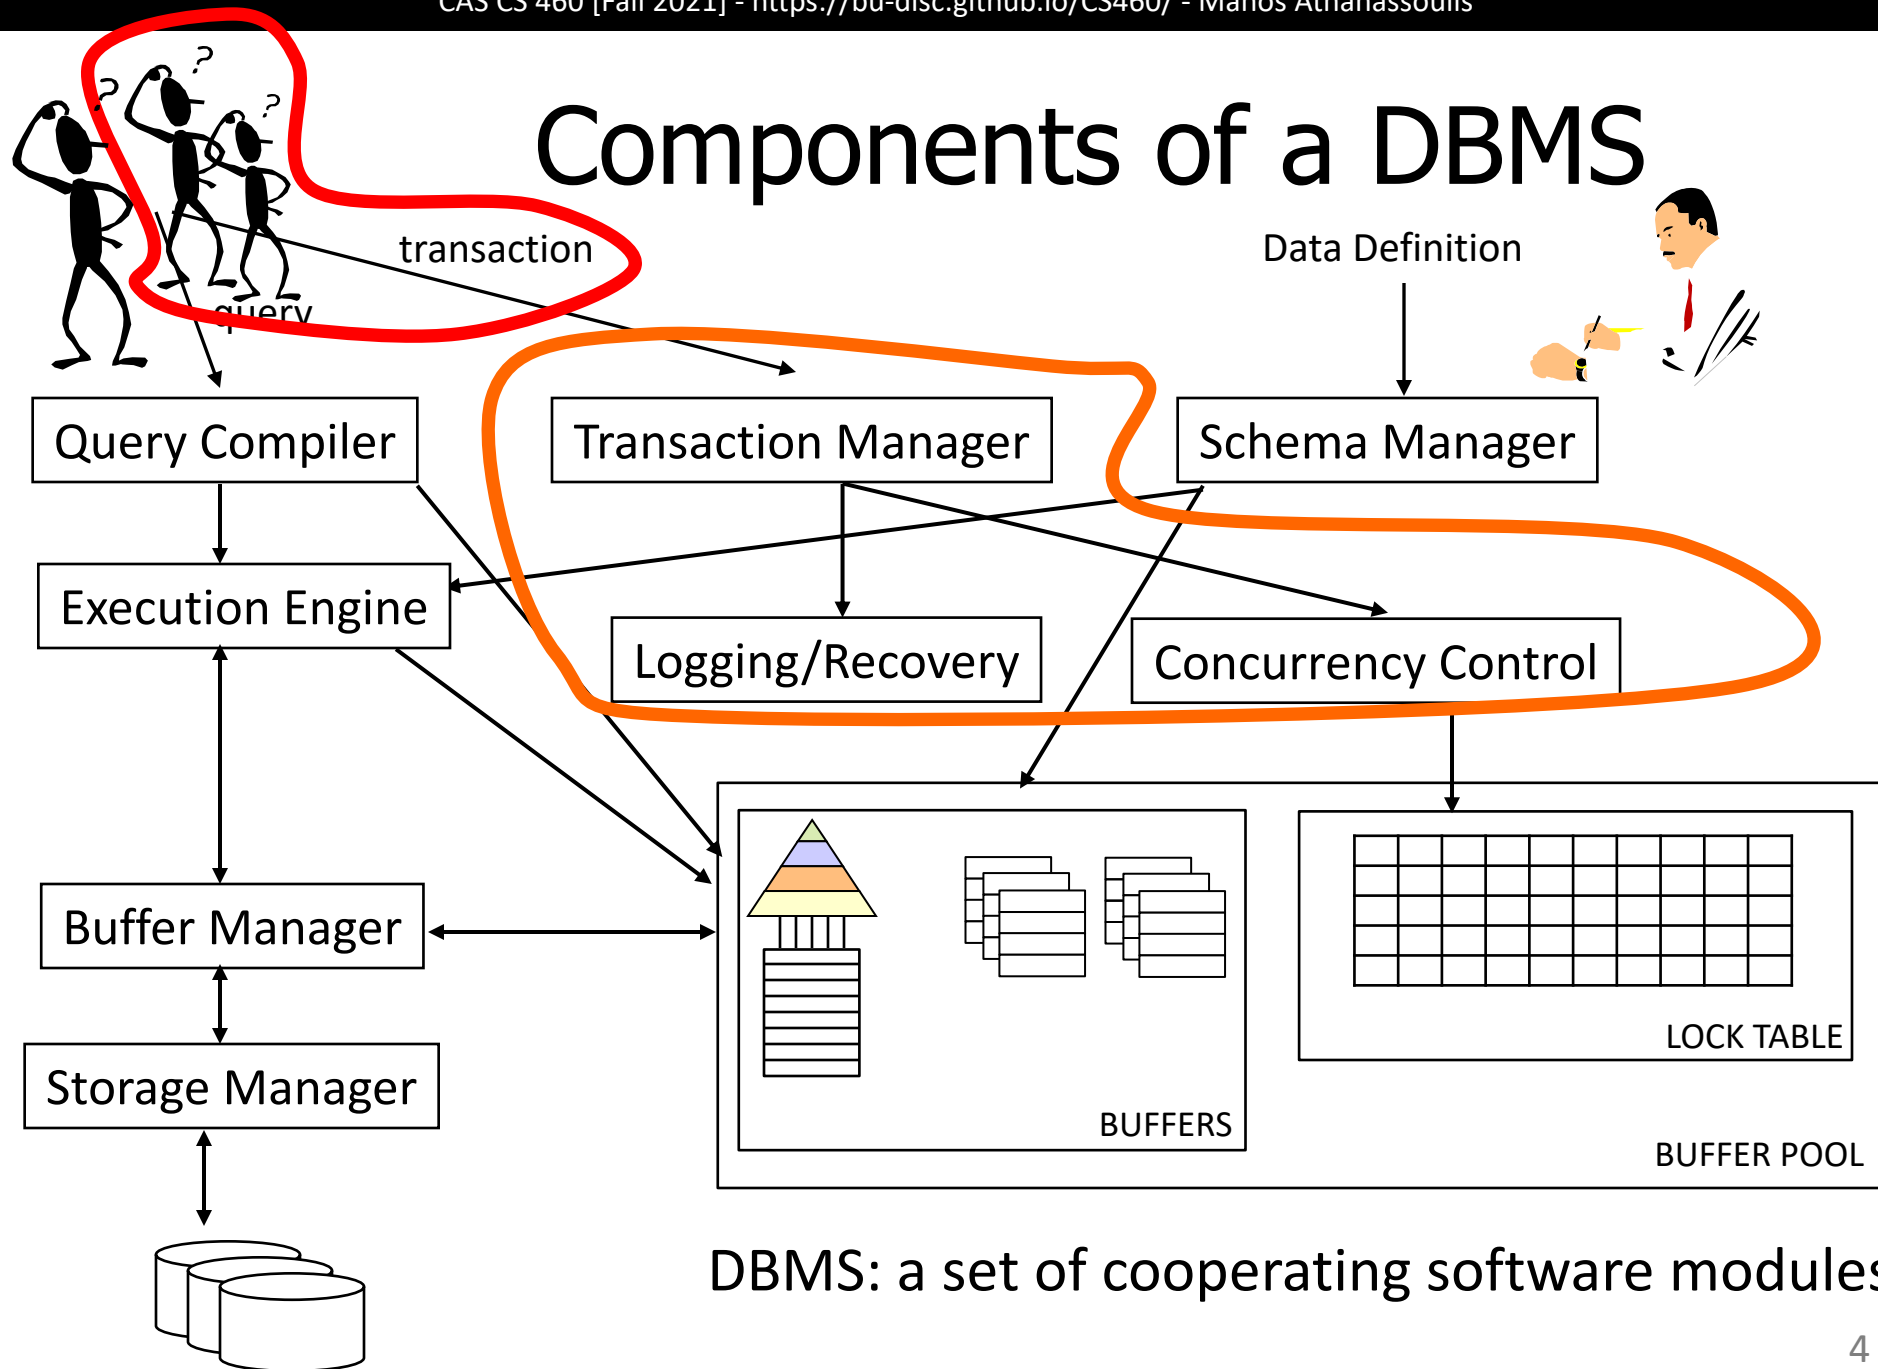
CAS CS 460 [Fall 2021] - https://bu-disc.github.io/CS460/ - Manos Athanassoulis

Components of a DBMS

?
?
?

transaction

query

Data Definition

Query Compiler

Transaction Manager

Schema Manager

Execution Engine

Logging/Recovery

Concurrency Control

Buffer Manager

Storage Manager

LOCK TABLE

BUFFERS

BUFFER POOL

DBMS: a set of cooperating software module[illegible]

4